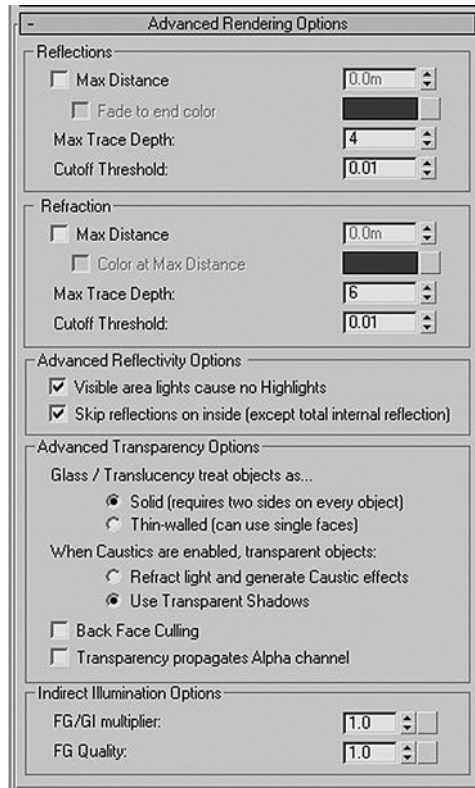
- Advanced Rendering Options

Reflections

Max Distance 0.0m

Fade to end color

Max Trace Depth: 4

Cutoff Threshold: 0.01

Refraction

Max Distance 0.0m

Color at Max Distance

Max Trace Depth: 6

Cutoff Threshold: 0.01

Advanced Reflectivity Options

Visible area lights cause no Highlights

Skip reflections on inside (except total internal reflection)

Advanced Transparency Options

Glass / Translucency treat objects as...

Solid (requires two sides on every object)

Thin-walled (can use single faces)

When Caustics are enabled, transparent objects:

Refract light and generate Caustic effects

Use Transparent Shadows

Back Face Culling

Transparency propagates Alpha channel

Indirect Illumination Options

FG/GI multiplier: 1.0

FG Quality: 1.0